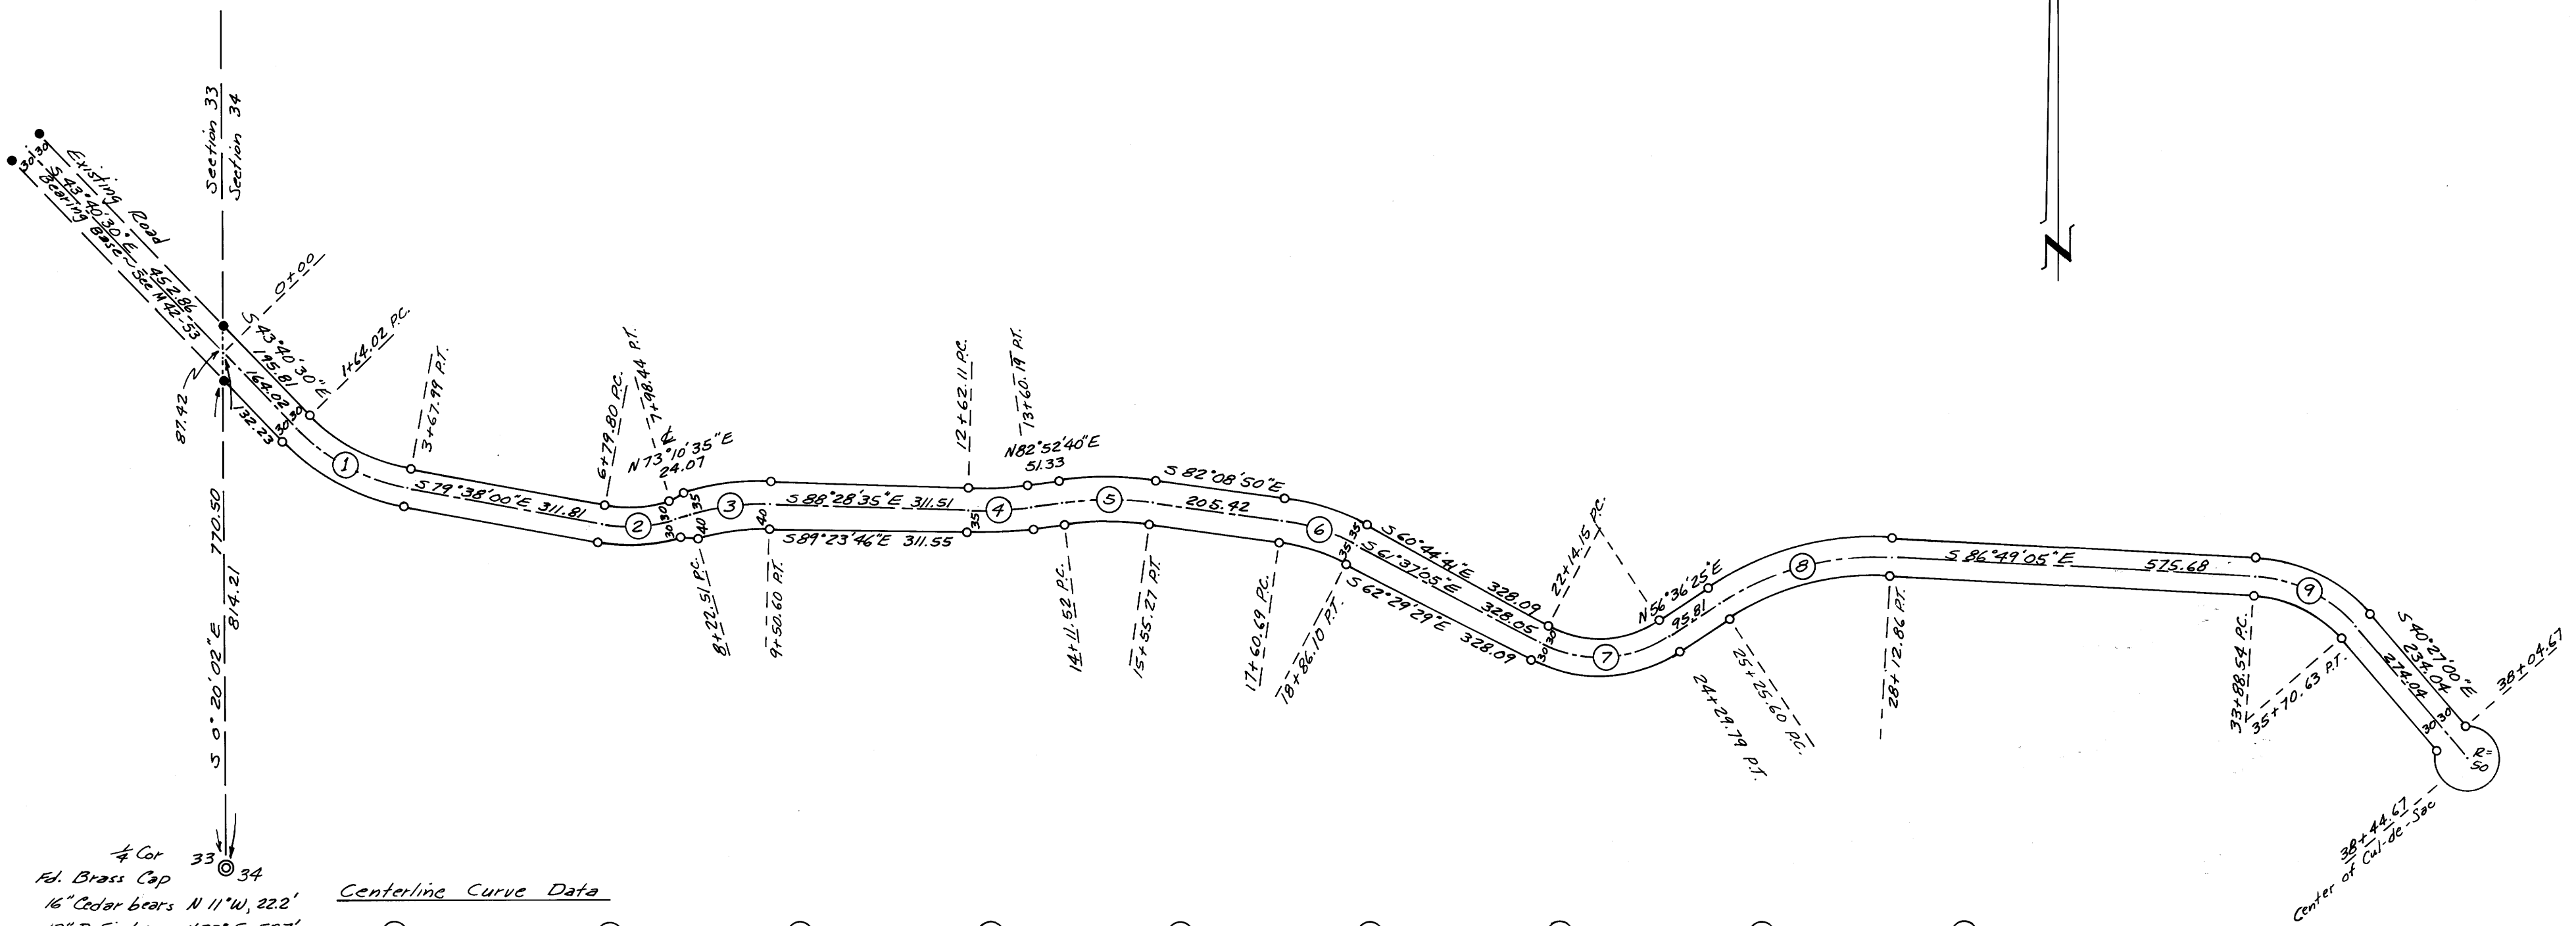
30 30 Existing Road
S 43°40'30" E 452.86
Bearing Basis - See M42-53

Section 33
Section 34

0+00
S 43°40'30" E
195.81
164.02
1+64.02 P.C.
87.42
132.23
30 30

3+67.99 P.T.
1
S 79°38'00" E 311.81
6+79.80 P.C.
7+98.44 P.T.
℄
N 73°10'35" E
24.07
2
30 30
40 35
3
40
S 88°28'35" E 311.51
S 89°23'46" E 311.55
8+22.51 P.C.
9+50.60 P.T.
12+62.11 P.C.
13+60.19 P.T.
N82°52'40"E
51.33
4
35
5
205.42
S 82°08'50" E
14+11.52 P.C.
15+55.27 P.T.
17+60.69 P.C.
18+86.10 P.T.
6
35 35
S 60°44'41" E 328.09
S 61°37'05" E 328.05
S 62°29'29" E 328.09
22+14.15 P.C.
30 30
7
N 56°36'25" E
93.81
24+29.79 P.T.
25+25.60 P.C.
8
28+12.86 P.T.
S 86°49'05" E
575.68
9
33+88.54 P.C.
35+70.63 P.T.
S 40°27'00" E
234.04
274.04
30 30
38+04.67
R=50
38+44.67
Center of Cul-de-Sac

770.50
814.21
S 0°20'02" E

N

¼ Cor
33 34
Fd. Brass Cap
16" Cedar bears N 11°W, 22.2'
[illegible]

Centerline Curve Data